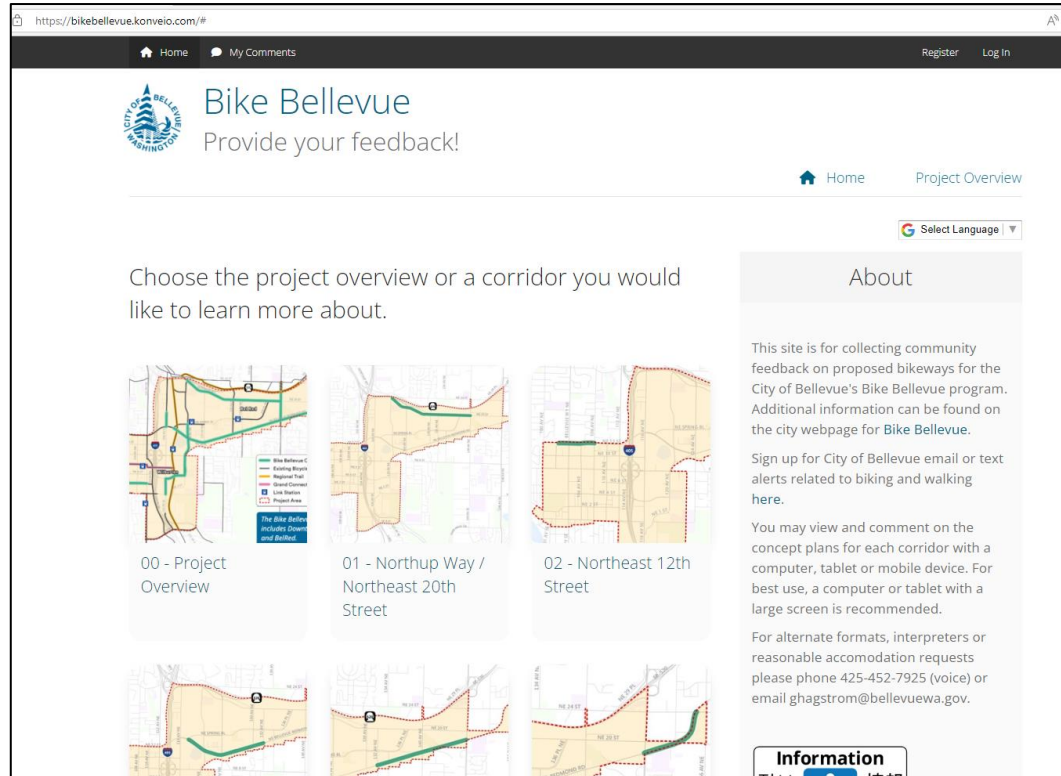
https://bikebellevue.konveio.com/#

Home My Comments

Register Log In

CITY OF BELLEVUE WASHINGTON

Bike Bellevue
Provide your feedback!

Home Project Overview

Select Language

Choose the project overview or a corridor you would like to learn more about.

Bike Bellevue C
Existing Bicycl
Regional Trail
Grand Connect
Link Station
Project Area

The Bike Bellev includes Down and BelRed.

00 - Project Overview

01 - Northup Way / Northeast 20th Street

02 - Northeast 12th Street

About

This site is for collecting community feedback on proposed bikeways for the City of Bellevue's Bike Bellevue program. Additional information can be found on the city webpage for Bike Bellevue.

Sign up for City of Bellevue email or text alerts related to biking and walking here.

You may view and comment on the concept plans for each corridor with a computer, tablet or mobile device. For best use, a computer or tablet with a large screen is recommended.

For alternate formats, interpreters or reasonable accomodation requests please phone 425-452-7925 (voice) or email ghagstrom@bellevuewa.gov.

Information